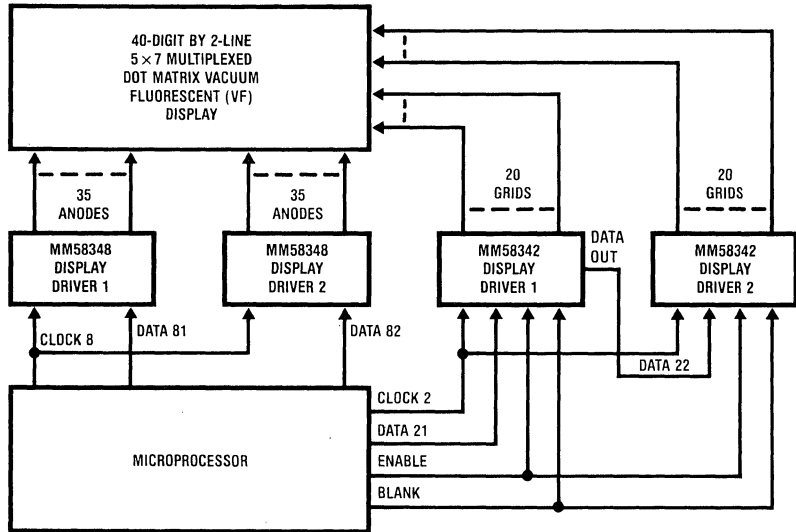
40-DIGIT BY 2-LINE
5 × 7 MULTIPLEXED
DOT MATRIX VACUUM
FLUORESCENT (VF)
DISPLAY

35
ANODES

35
ANODES

20
GRIDS

20
GRIDS

MM58348
DISPLAY
DRIVER 1

MM58348
DISPLAY
DRIVER 2

MM58342
DISPLAY
DRIVER 1

DATA
OUT

MM58342
DISPLAY
DRIVER 2

CLOCK 8

DATA 81

DATA 82

DATA 22

CLOCK 2

DATA 21

ENABLE

BLANK

MICROPROCESSOR